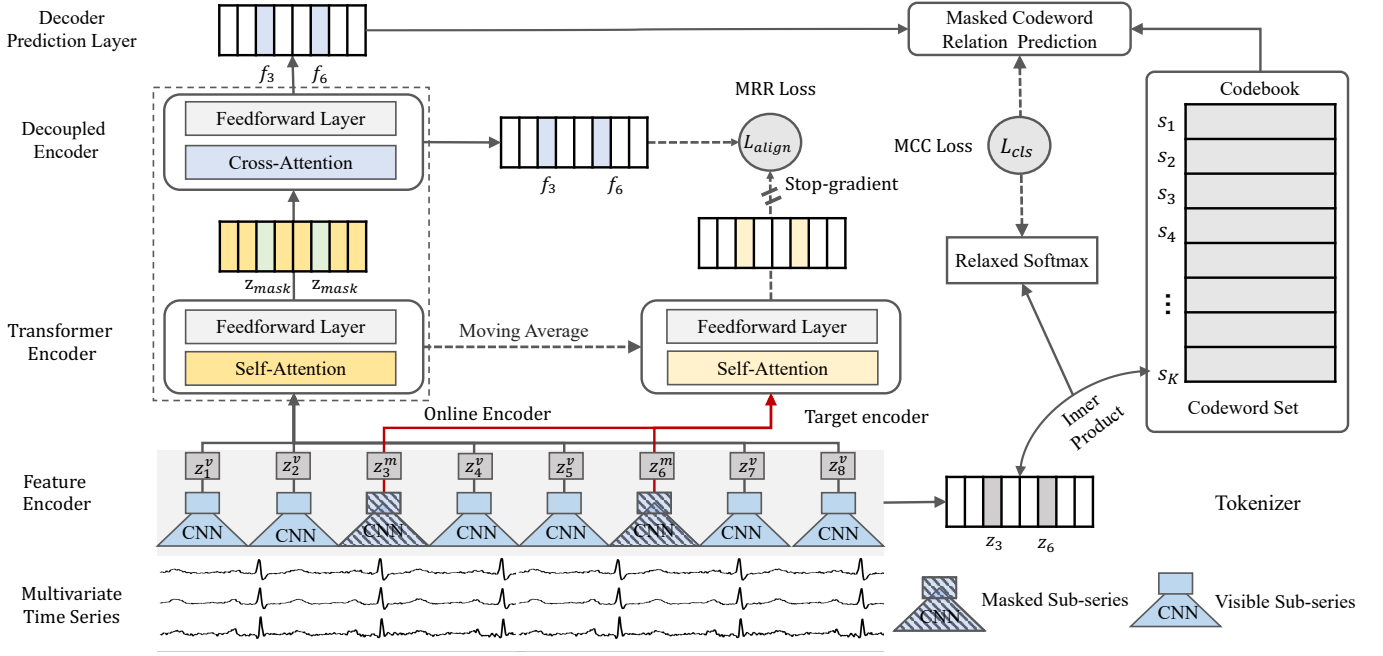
Decoder Prediction Layer

$f_3$ $f_6$

Masked Codeword Relation Prediction

Decoupled Encoder

Feedforward Layer

Cross-Attention

MRR Loss

$L_{align}$

$f_3$ $f_6$

Stop-gradient

MCC Loss

$L_{cls}$

Codebook

$s_1$
$s_2$
$s_3$
$s_4$
⋮
$s_K$

Codeword Set

Relaxed Softmax

$z_{mask}$ $z_{mask}$

Transformer Encoder

Feedforward Layer

Self-Attention

Moving Average

Feedforward Layer

Self-Attention

Online Encoder

Target encoder

Inner Product

Feature Encoder

$z_1^v$ $z_2^v$ $z_3^m$ $z_4^v$ $z_5^v$ $z_6^m$ $z_7^v$ $z_8^v$

CNN CNN CNN CNN CNN CNN CNN CNN

$z_3$ $z_6$

Tokenizer

Multivariate Time Series

CNN Masked Sub-series

CNN Visible Sub-series